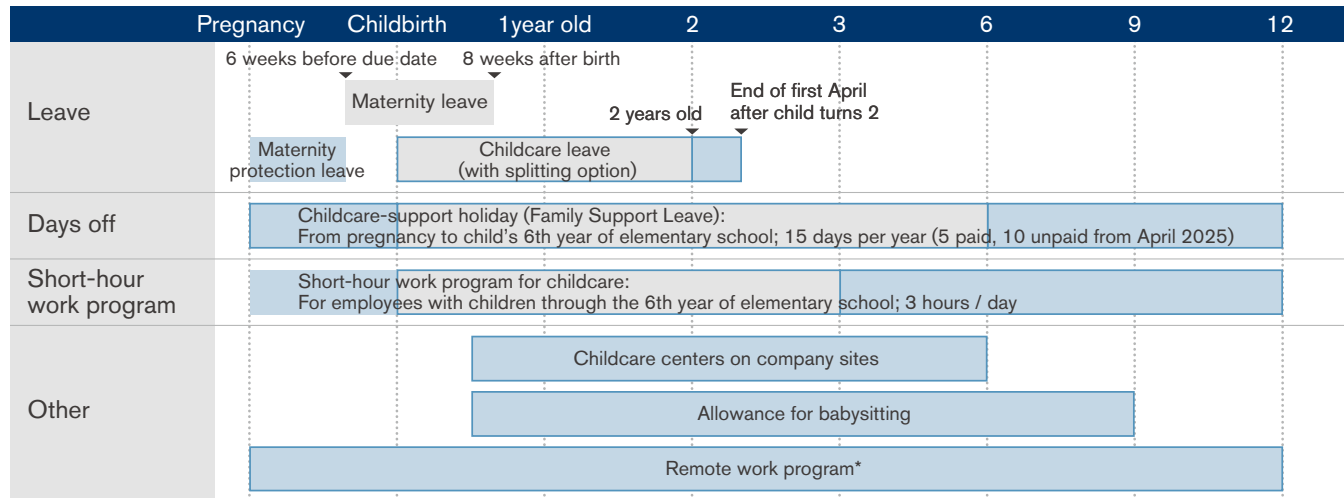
Pregnancy Childbirth 1year old 2 3 6 9 12

Leave

6 weeks before due date

8 weeks after birth

Maternity leave

End of first April after child turns 2

2 years old

Maternity protection leave

Childcare leave (with splitting option)

Days off

Childcare-support holiday (Family Support Leave): From pregnancy to child's 6th year of elementary school; 15 days per year (5 paid, 10 unpaid from April 2025)

Short-hour work program

Short-hour work program for childcare: For employees with children through the 6th year of elementary school; 3 hours / day

Other

Childcare centers on company sites

Allowance for babysitting

Remote work program*